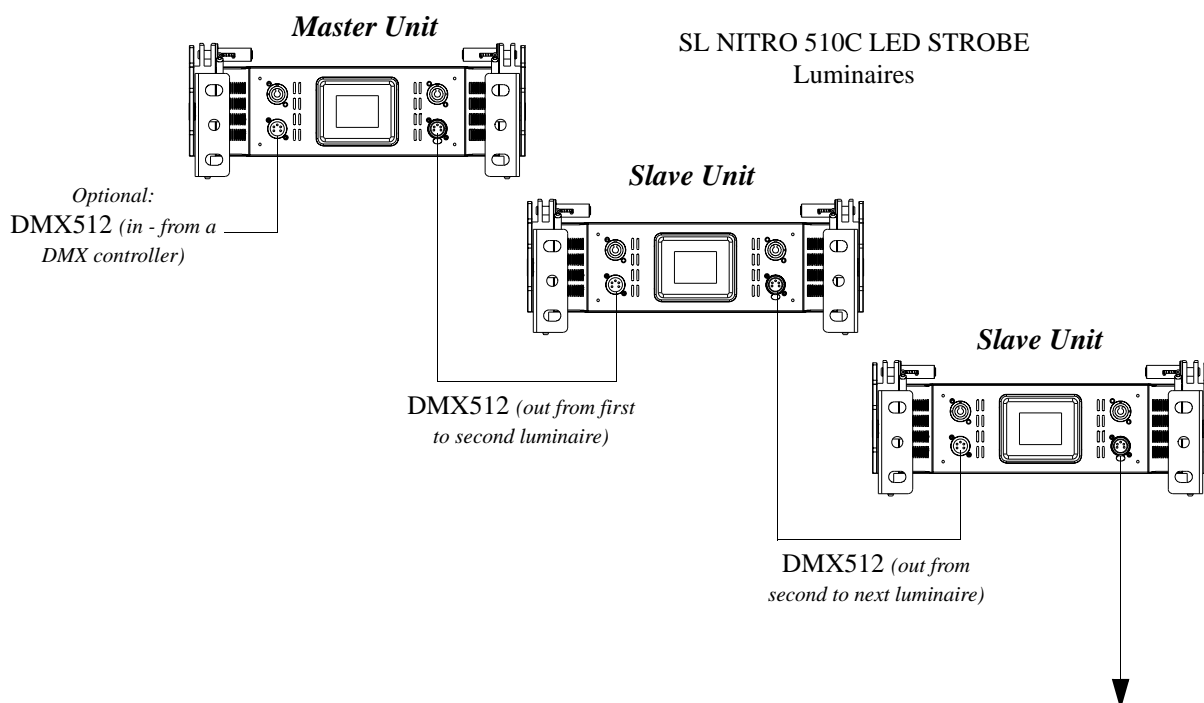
Master Unit

SL NITRO 510C LED STROBE
Luminaires

Optional:
DMX512 (in - from a DMX controller)

Slave Unit

Slave Unit

DMX512 (out from first to second luminaire)

DMX512 (out from second to next luminaire)